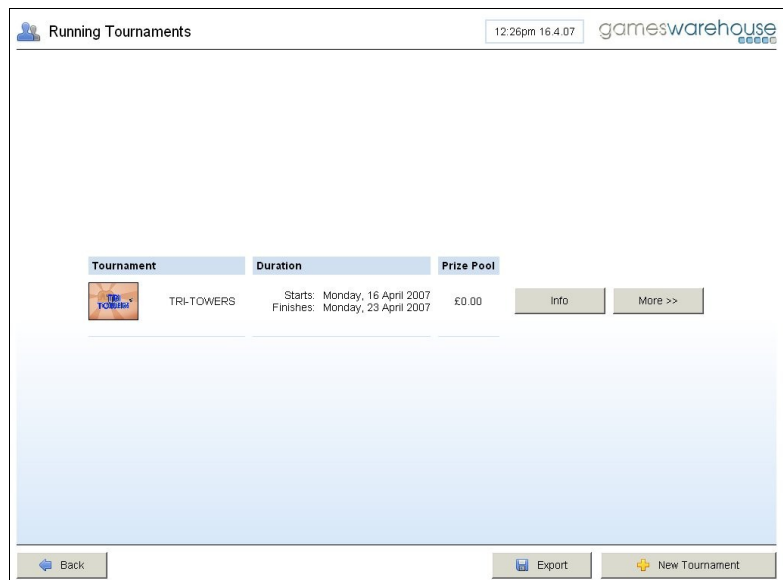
Running Tournaments

12:26pm 16.4.07

gameswarehouse

| Tournament | Duration | Prize Pool |
|---|---|---|
| TRI-TOWERS | Starts: Monday, 16 April 2007 Finishes: Monday, 23 April 2007 | £0.00 |

Info

More >>

Back

Export

New Tournament